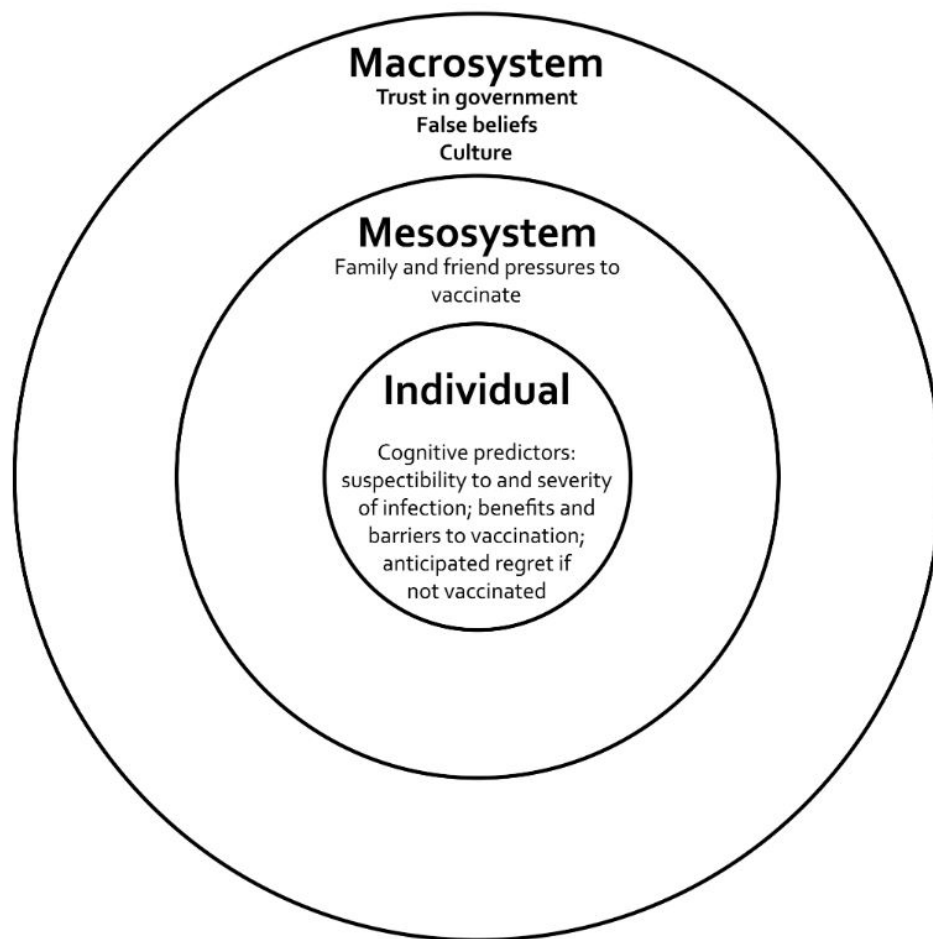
Macrosystem
Trust in government
False beliefs
Culture

Mesosystem
Family and friend pressures to vaccinate

Individual

Cognitive predictors: suspectibility to and severity of infection; benefits and barriers to vaccination; anticipated regret if not vaccinated